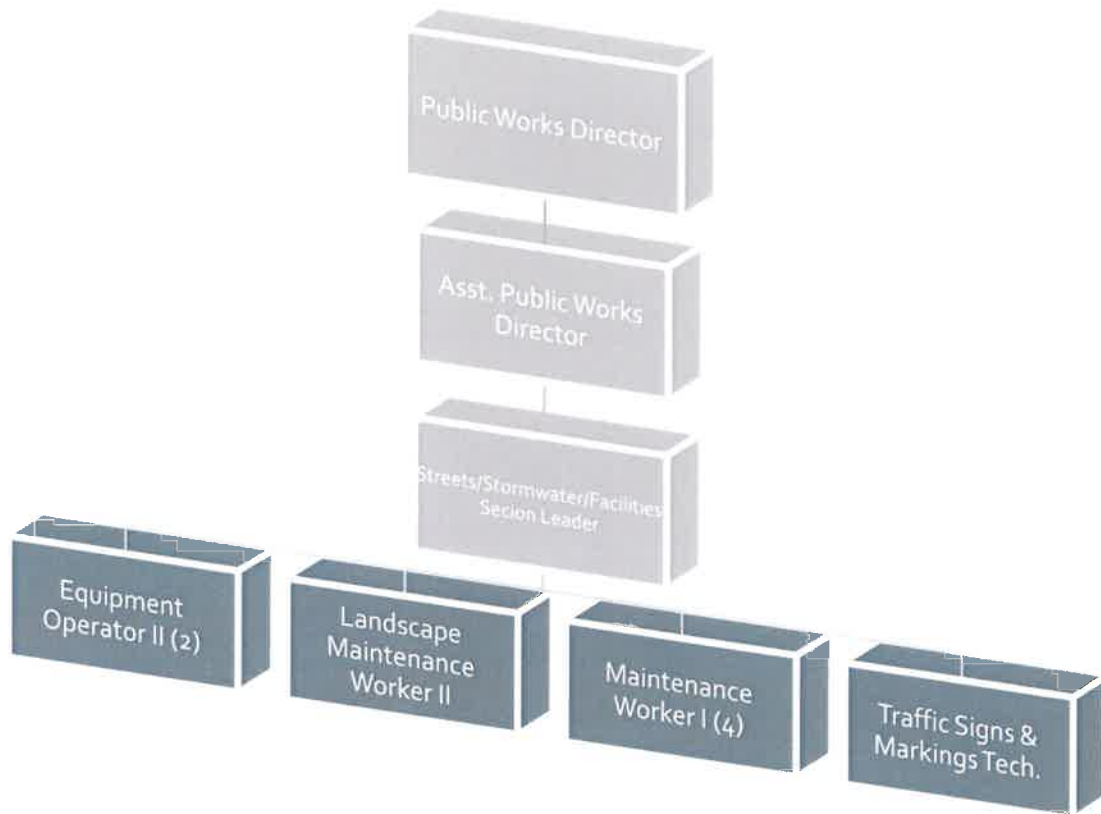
Public Works Director

Asst. Public Works Director

Streets/Stormwater/Facilities Secion Leader

Equipment Operator II (2)

Landscape Maintenance Worker II

Maintenance Worker I (4)

Traffic Signs & Markings Tech.